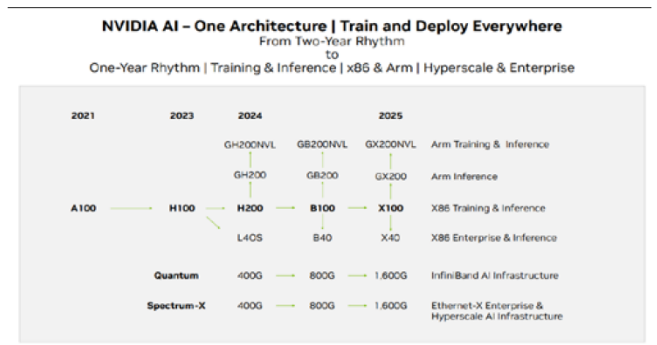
NVIDIA AI – One Architecture | Train and Deploy Everywhere
From Two-Year Rhythm
to
One-Year Rhythm | Training & Inference | x86 & Arm | Hyperscale & Enterprise

2021
2023
2024
2025

GH200NVL
GB200NVL
GX200NVL
Arm Training & Inference

GH200
GB200
GX200
Arm Inference

A100
H100
H200
B100
X100
X86 Training & Inference

L40S
B40
X40
X86 Enterprise & Inference

Quantum
400G
800G
1,600G
InfiniBand AI Infrastructure

Spectrum-X
400G
800G
1,600G
Ethernet-X Enterprise & Hyperscale AI Infrastructure